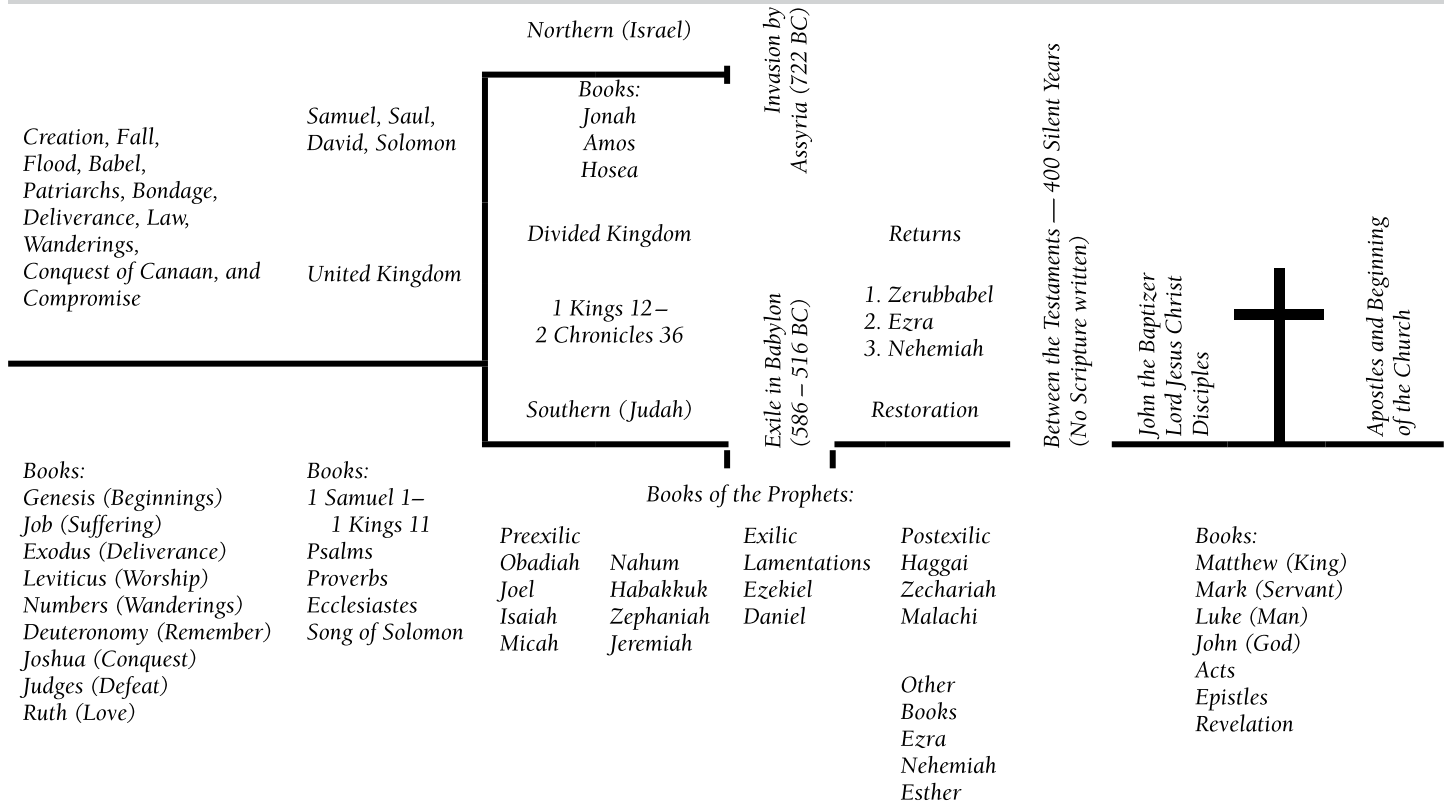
Creation, Fall, Flood, Babel, Patriarchs, Bondage, Deliverance, Law, Wanderings, Conquest of Canaan, and Compromise

Samuel, Saul, David, Solomon

United Kingdom

Northern (Israel)

Books:
Jonah
Amos
Hosea

Divided Kingdom

1 Kings 12–
2 Chronicles 36

Southern (Judah)

Invasion by Assyria (722 BC)

Exile in Babylon (586 – 516 BC)

Returns

1. Zerubbabel
2. Ezra
3. Nehemiah

Restoration

Between the Testaments — 400 Silent Years (No Scripture written)

John the Baptizer
Lord Jesus Christ
Disciples

Apostles and Beginning of the Church

Books:
Genesis (Beginnings)
Job (Suffering)
Exodus (Deliverance)
Leviticus (Worship)
Numbers (Wanderings)
Deuteronomy (Remember)
Joshua (Conquest)
Judges (Defeat)
Ruth (Love)

Books:
1 Samuel 1–
1 Kings 11
Psalms
Proverbs
Ecclesiastes
Song of Solomon

Books of the Prophets:

Preexilic
Obadiah
Joel
Isaiah
Micah

Nahum
Habakkuk
Zephaniah
Jeremiah

Exilic
Lamentations
Ezekiel
Daniel

Postexilic
Haggai
Zechariah
Malachi

Other Books
Ezra
Nehemiah
Esther

Books:
Matthew (King)
Mark (Servant)
Luke (Man)
John (God)
Acts
Epistles
Revelation